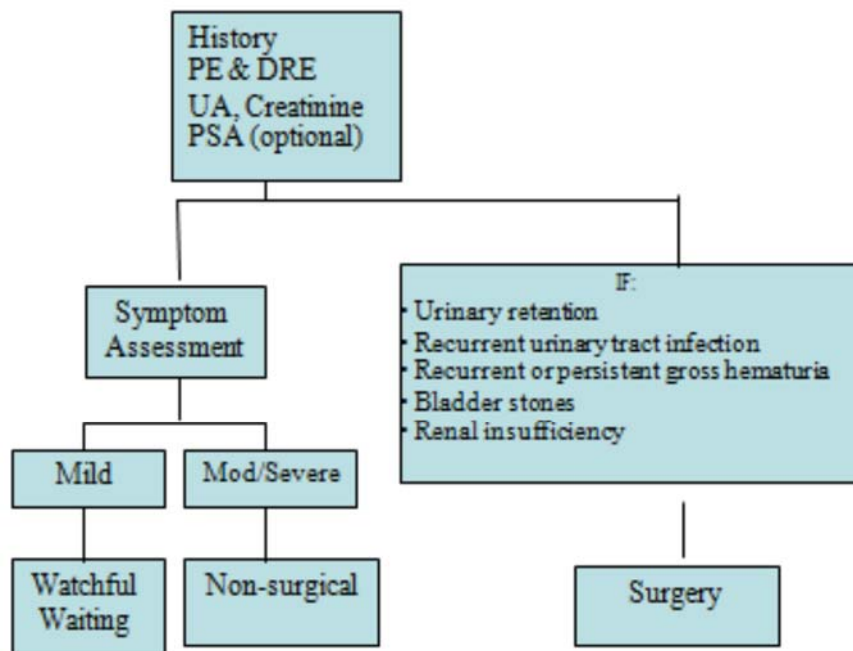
History
PE & DRE
UA, Creatinine
PSA (optional)

Symptom Assessment

IF:
• Urinary retention
• Recurrent urinary tract infection
• Recurrent or persistent gross hematuria
• Bladder stones
• Renal insufficiency

Mild

Mod/Severe

Watchful Waiting

Non-surgical

Surgery